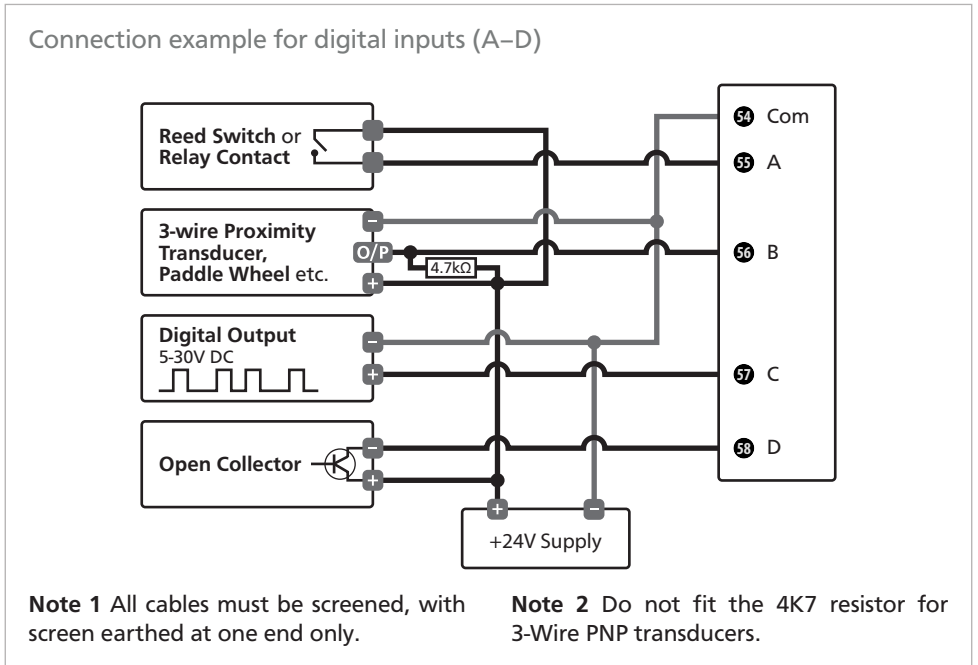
Connection example for digital inputs (A–D)

Reed Switch or Relay Contact

3-wire Proximity Transducer, Paddle Wheel etc.

O/P

4.7kΩ

Digital Output 5-30V DC

Open Collector

+24V Supply

54 Com

55 A

56 B

57 C

58 D

**Note 1** All cables must be screened, with screen earthed at one end only.

**Note 2** Do not fit the 4K7 resistor for 3-Wire PNP transducers.